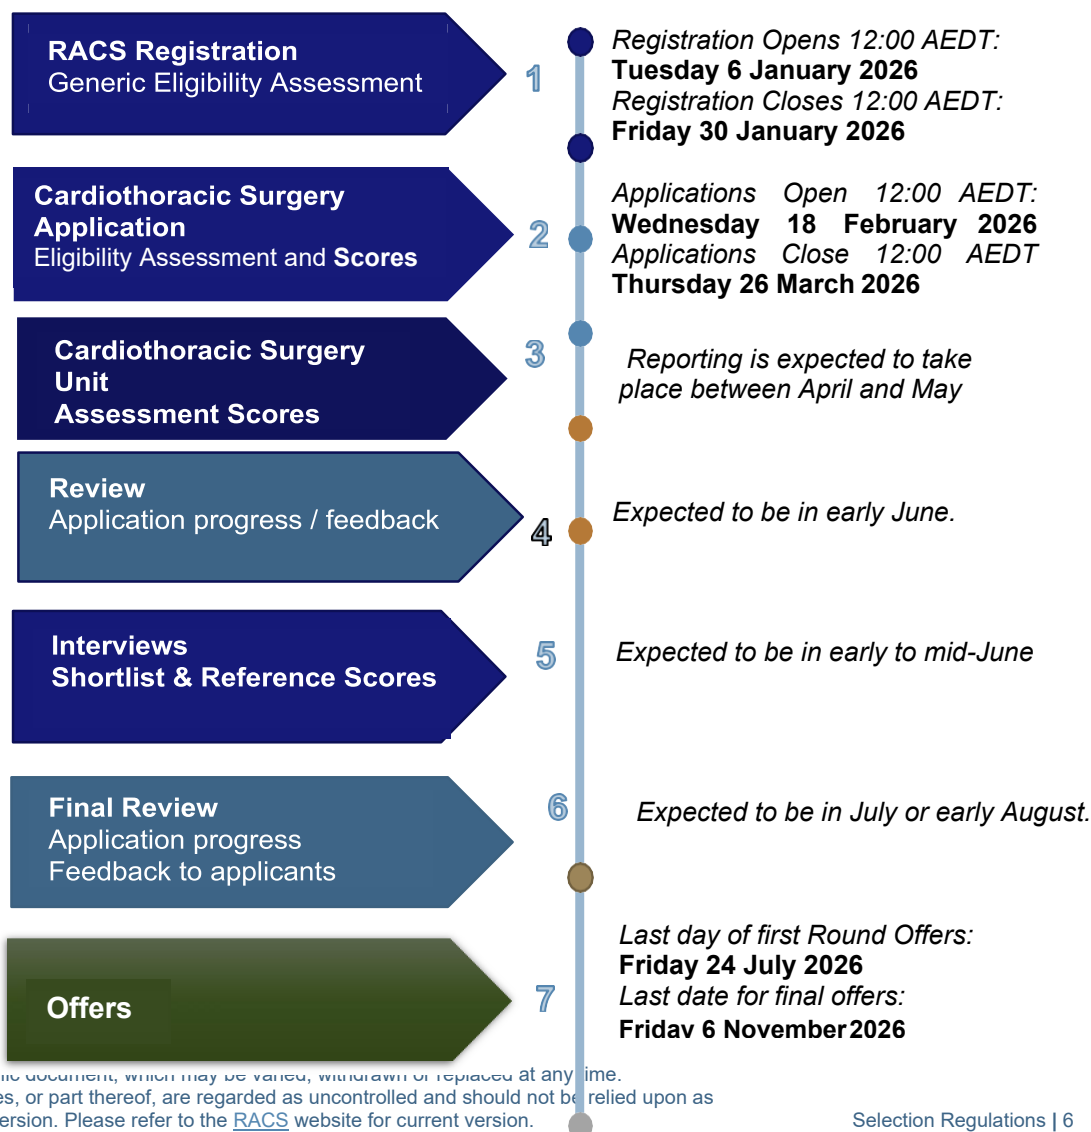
RACS Registration
Generic Eligibility Assessment

1

Registration Opens 12:00 AEDT:
Tuesday 6 January 2026
Registration Closes 12:00 AEDT:
Friday 30 January 2026

Cardiothoracic Surgery Application
Eligibility Assessment and Scores

2

Applications Open 12:00 AEDT:
Wednesday 18 February 2026
Applications Close 12:00 AEDT
Thursday 26 March 2026

Cardiothoracic Surgery Unit
Assessment Scores

3

Reporting is expected to take place between April and May

Review
Application progress / feedback

4

Expected to be in early June.

Interviews
Shortlist & Reference Scores

5

Expected to be in early to mid-June

Final Review
Application progress
Feedback to applicants

6

Expected to be in July or early August.

Offers

7

Last day of first Round Offers:
Friday 24 July 2026
Last date for final offers:
Fridav 6 November 2026

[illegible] document, which may be varied, withdrawn or replaced at any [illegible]ime.
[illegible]es, or part thereof, are regarded as uncontrolled and should not be relied upon as
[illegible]ersion. Please refer to the RACS website for current version.

Selection Regulations | 6